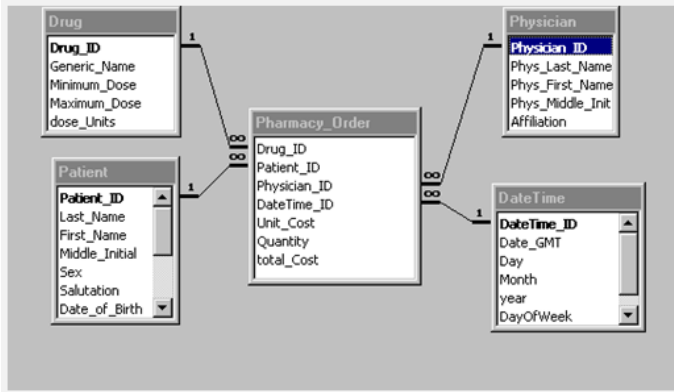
Drug
Drug_ID
Generic_Name
Minimum_Dose
Maximum_Dose
dose_Units

Patient
Patient_ID
Last_Name
First_Name
Middle_Initial
Sex
Salutation
Date_of_Birth

Pharmacy_Order
Drug_ID
Patient_ID
Physician_ID
DateTime_ID
Unit_Cost
Quantity
total_Cost

Physician
Physician_ID
Phys_Last_Name
Phys_First_Name
Phys_Middle_Init
Affiliation

DateTime
DateTime_ID
Date_GMT
Day
Month
year
DayOfWeek

1
1
1
1
∞
∞
∞
∞